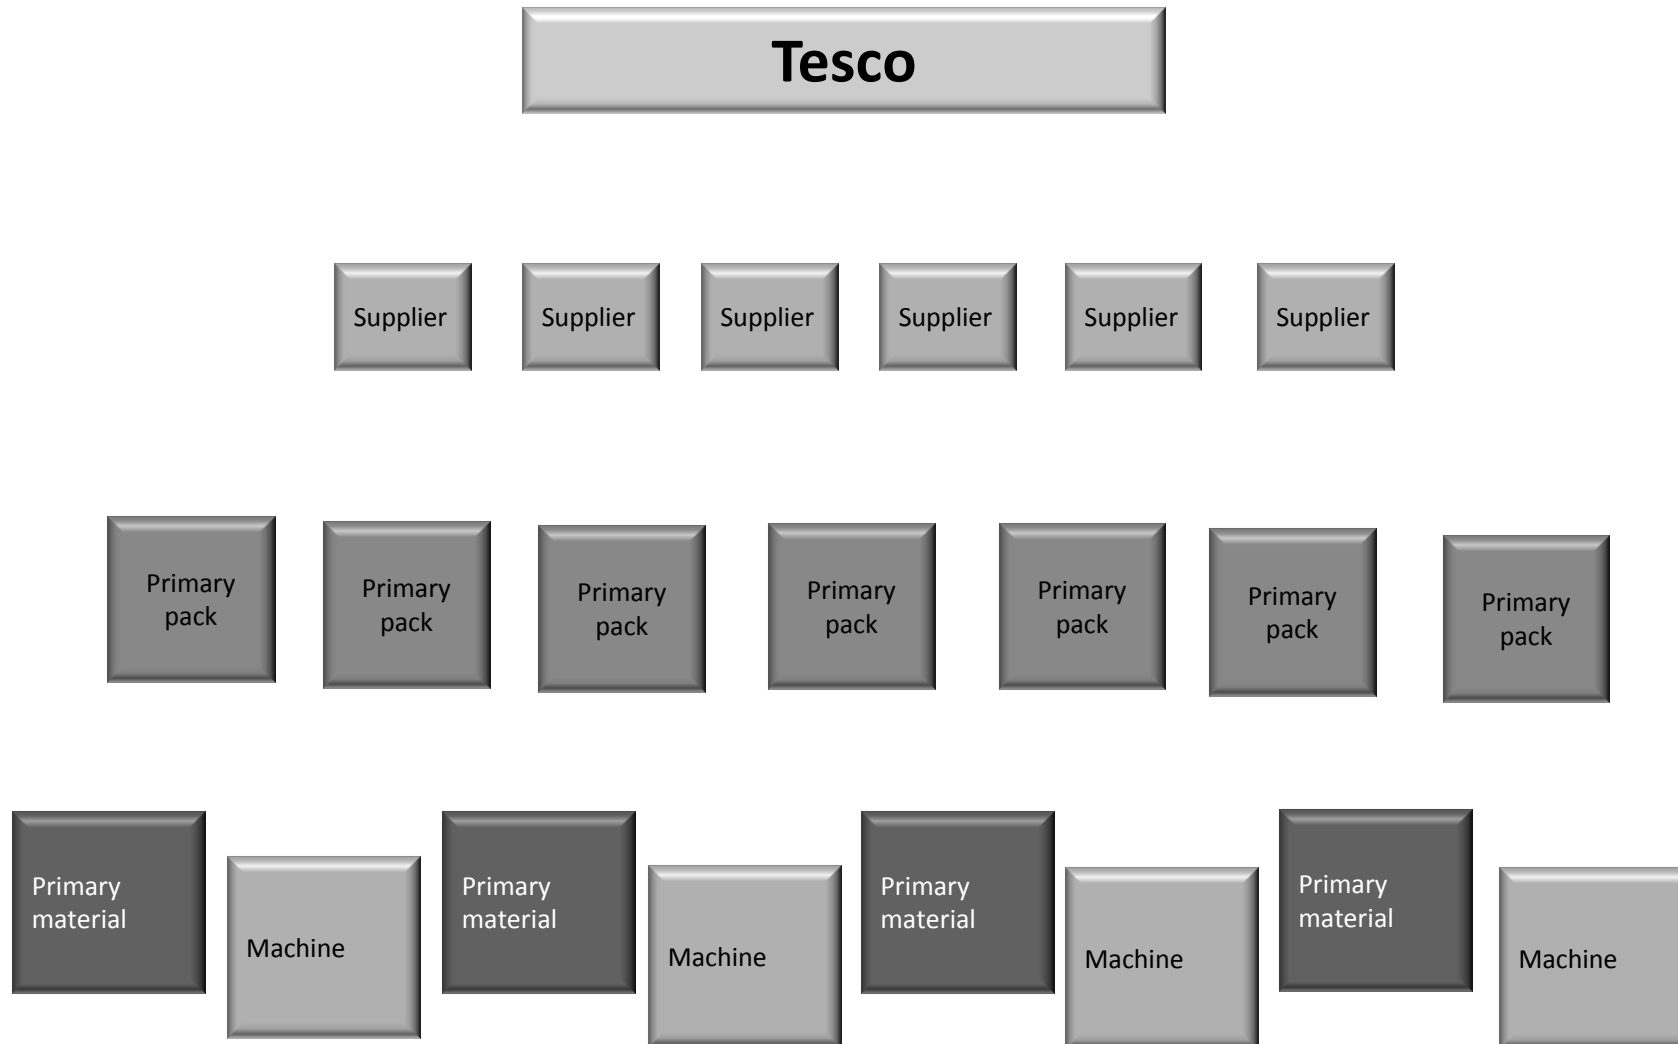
Tesco

Supplier

Supplier

Supplier

Supplier

Supplier

Supplier

Primary pack

Primary pack

Primary pack

Primary pack

Primary pack

Primary pack

Primary pack

Primary material

Machine

Primary material

Machine

Primary material

Machine

Primary material

Machine